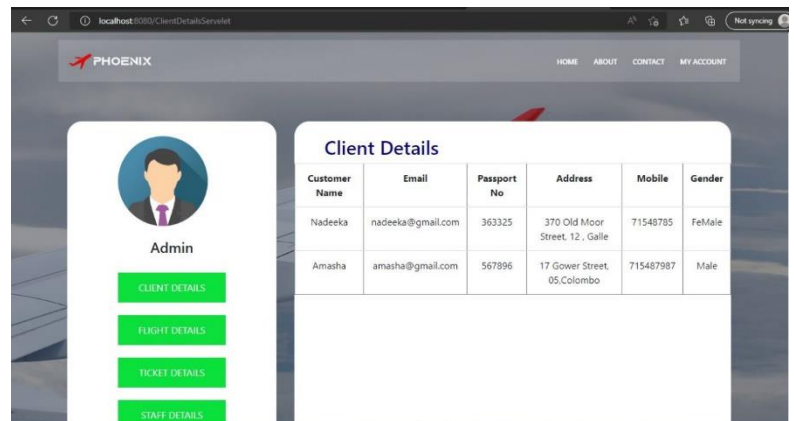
localhost:8080/ClientDetailsServelet

Not syncing

PHOENIX

HOME ABOUT CONTACT MY ACCOUNT

Admin

CLIENT DETAILS

FLIGHT DETAILS

TICKET DETAILS

STAFF DETAILS

Client Details

| Customer Name | Email | Passport No | Address | Mobile | Gender |
|---|---|---|---|---|---|
| Nadeeka | nadeeka@gmail.com | 363325 | 370 Old Moor Street, 12 , Galle | 71548785 | FeMale |
| Amasha | amasha@gmail.com | 567896 | 17 Gower Street, 05,Colombo | 715487987 | Male |